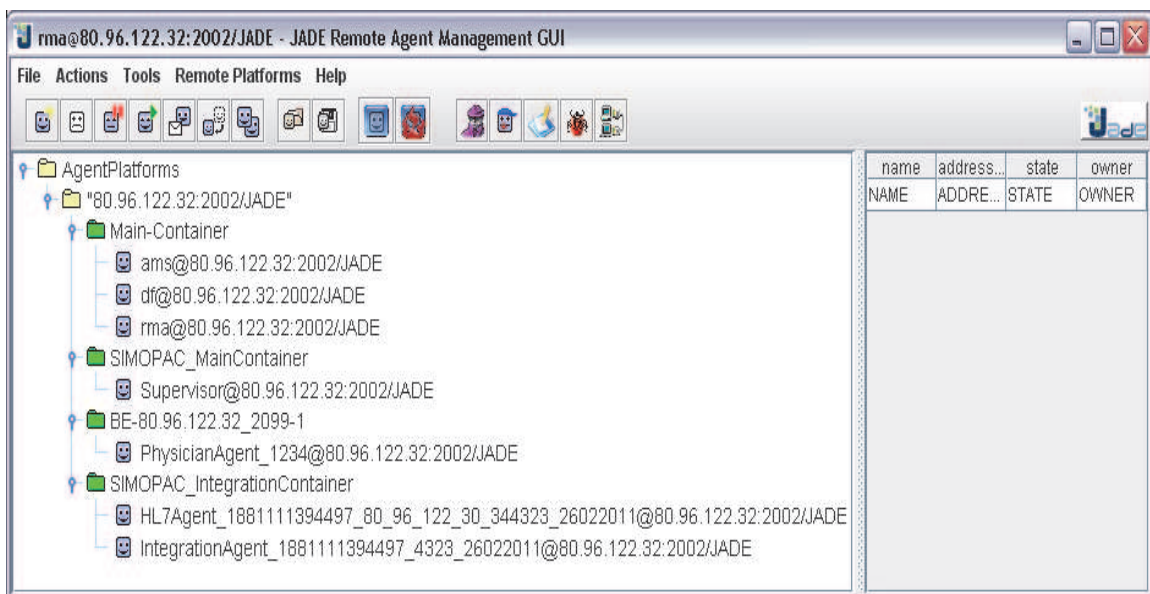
rma@80.96.122.32:2002/JADE - JADE Remote Agent Management GUI

File Actions Tools Remote Platforms Help

Jade

AgentPlatforms
"80.96.122.32:2002/JADE"
Main-Container
ams@80.96.122.32:2002/JADE
df@80.96.122.32:2002/JADE
rma@80.96.122.32:2002/JADE
SIMOPAC_MainContainer
Supervisor@80.96.122.32:2002/JADE
BE-80.96.122.32_2099-1
PhysicianAgent_1234@80.96.122.32:2002/JADE
SIMOPAC_IntegrationContainer
HL7Agent_1881111394497_80_96_122_30_344323_26022011@80.96.122.32:2002/JADE
IntegrationAgent_1881111394497_4323_26022011@80.96.122.32:2002/JADE

| name | address... | state | owner |
|---|---|---|---|
| NAME | ADDRE... | STATE | OWNER |